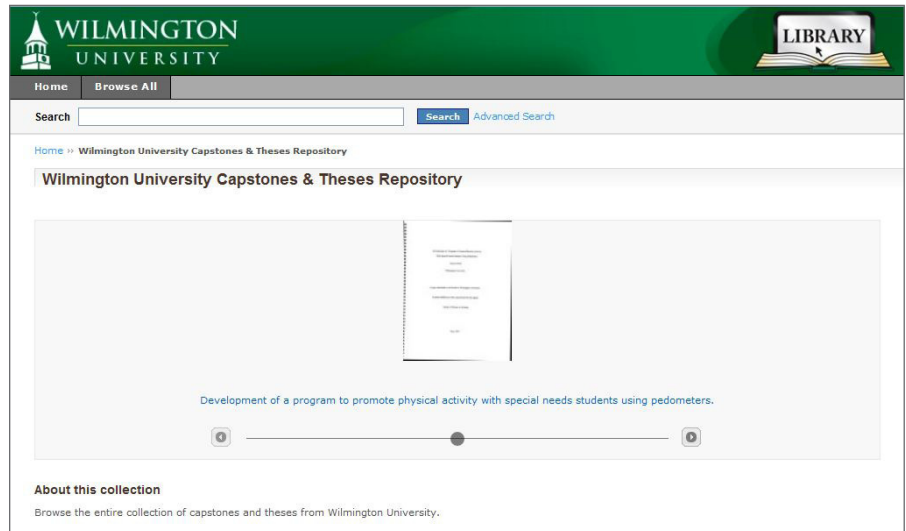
WILMINGTON UNIVERSITY

LIBRARY

Home Browse All

Search [Search] Advanced Search

Home » Wilmington University Capstones & Theses Repository

Wilmington University Capstones & Theses Repository

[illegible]

Development of a program to promote physical activity with special needs students using pedometers.

About this collection

Browse the entire collection of capstones and theses from Wilmington University.